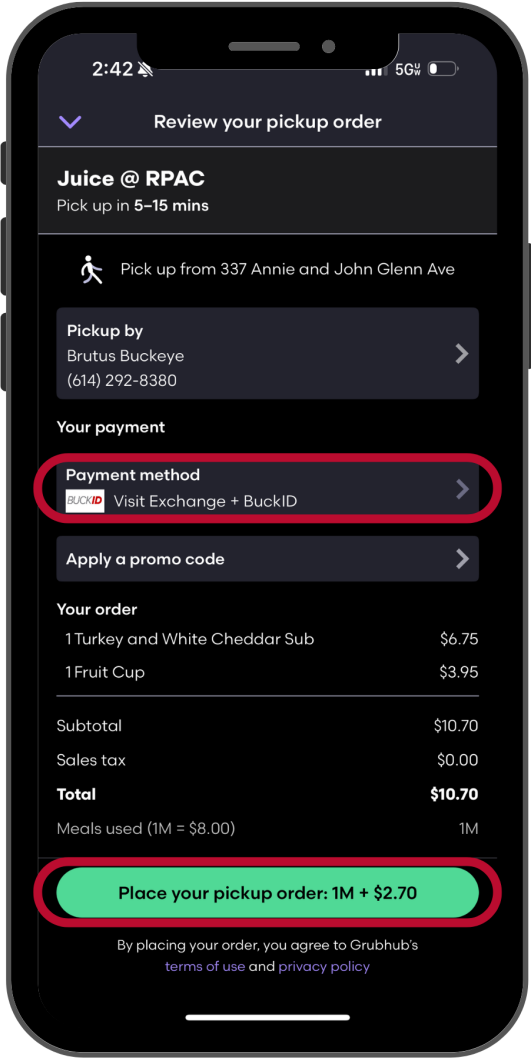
2:42 5G

Review your pickup order

Juice @ RPAC
Pick up in 5–15 mins

Pick up from 337 Annie and John Glenn Ave

Pickup by
Brutus Buckeye
(614) 292-8380

Your payment

Payment method
BUCKID Visit Exchange + BuckID

Apply a promo code

Your order

| | |
|---|---|
| 1 Turkey and White Cheddar Sub | $6.75 |
| 1 Fruit Cup | $3.95 |

| | |
|---|---|
| Subtotal | $10.70 |
| Sales tax | $0.00 |
| Total | $10.70 |
| Meals used (1M = $8.00) | 1M |

Place your pickup order: 1M + $2.70

By placing your order, you agree to Grubhub's terms of use and privacy policy